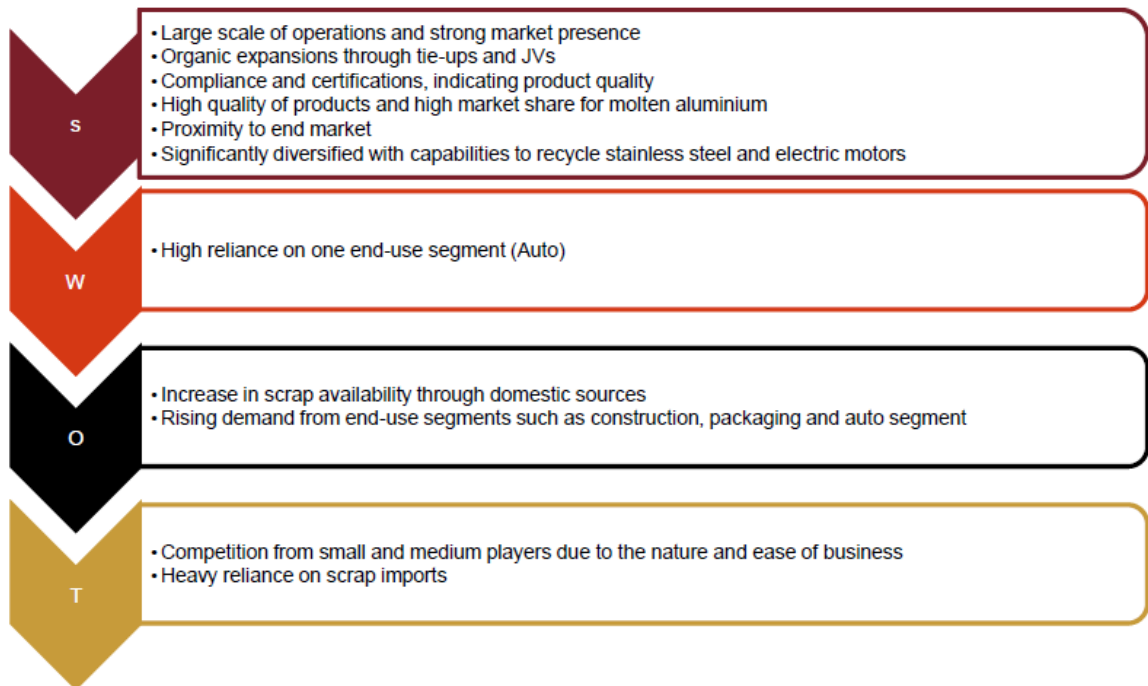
S

• Large scale of operations and strong market presence
• Organic expansions through tie-ups and JVs
• Compliance and certifications, indicating product quality
• High quality of products and high market share for molten aluminium
• Proximity to end market
• Significantly diversified with capabilities to recycle stainless steel and electric motors

W

• High reliance on one end-use segment (Auto)

O

• Increase in scrap availability through domestic sources
• Rising demand from end-use segments such as construction, packaging and auto segment

T

• Competition from small and medium players due to the nature and ease of business
• Heavy reliance on scrap imports